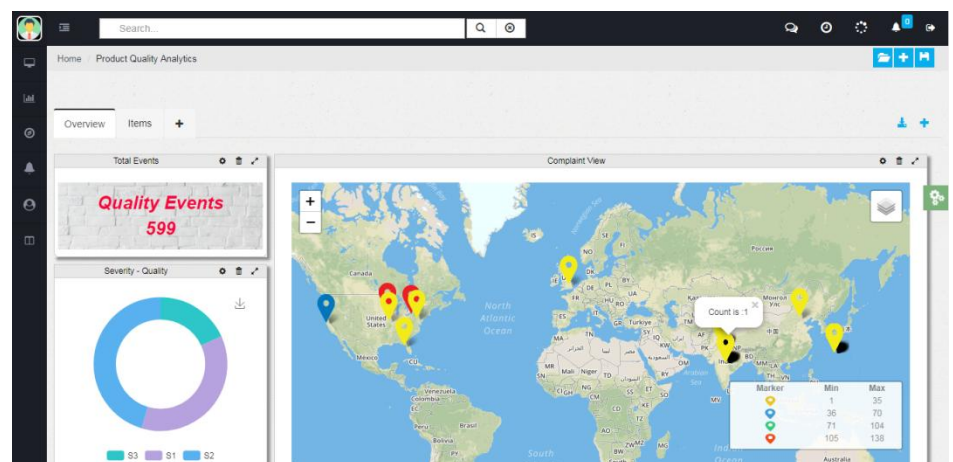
Search...

0

Home / Product Quality Analytics

Overview
Items
+

Total Events

Quality Events
599

Severity - Quality

S3
S1
S2

Complaint View

+
−

Canada
United States
México
North Atlantic Ocean
Venezuela
Colombia
Brasil
Bolivia
Perú
South
Россия
Монгол Улс
Count is :1
India
Australia

| Marker | Min | Max |
|---|---|---|
| | 1 | 35 |
| | 36 | 70 |
| | 71 | 104 |
| | 105 | 138 |